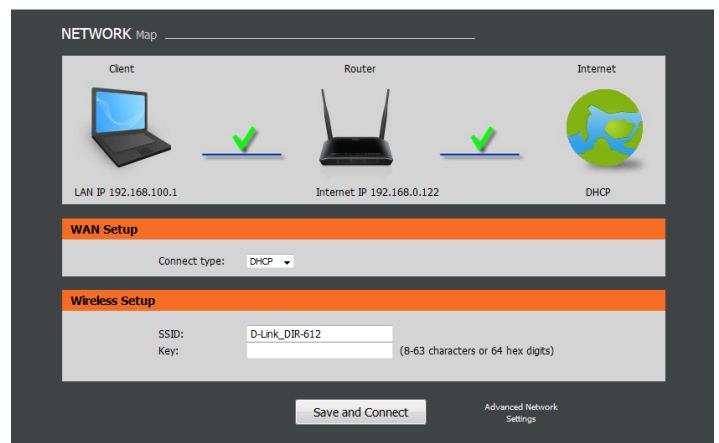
NETWORK Map

Client

Router

Internet

LAN IP 192.168.100.1

Internet IP 192.168.0.122

DHCP

WAN Setup

Connect type: DHCP

Wireless Setup

SSID: D-Link_DIR-612

Key: (8-63 characters or 64 hex digits)

Save and Connect

Advanced Network Settings